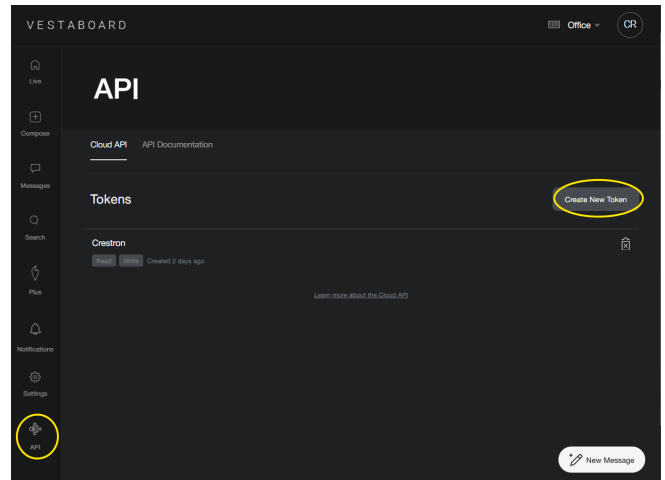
VESTABOARD

Office

CR

Live

Compose

Messages

Search

Plus

Notifications

Settings

API

API

Cloud API

API Documentation

Tokens

Create New Token

Crestron

Read

Write

Created 2 days ago

Learn more about the Cloud API

New Message